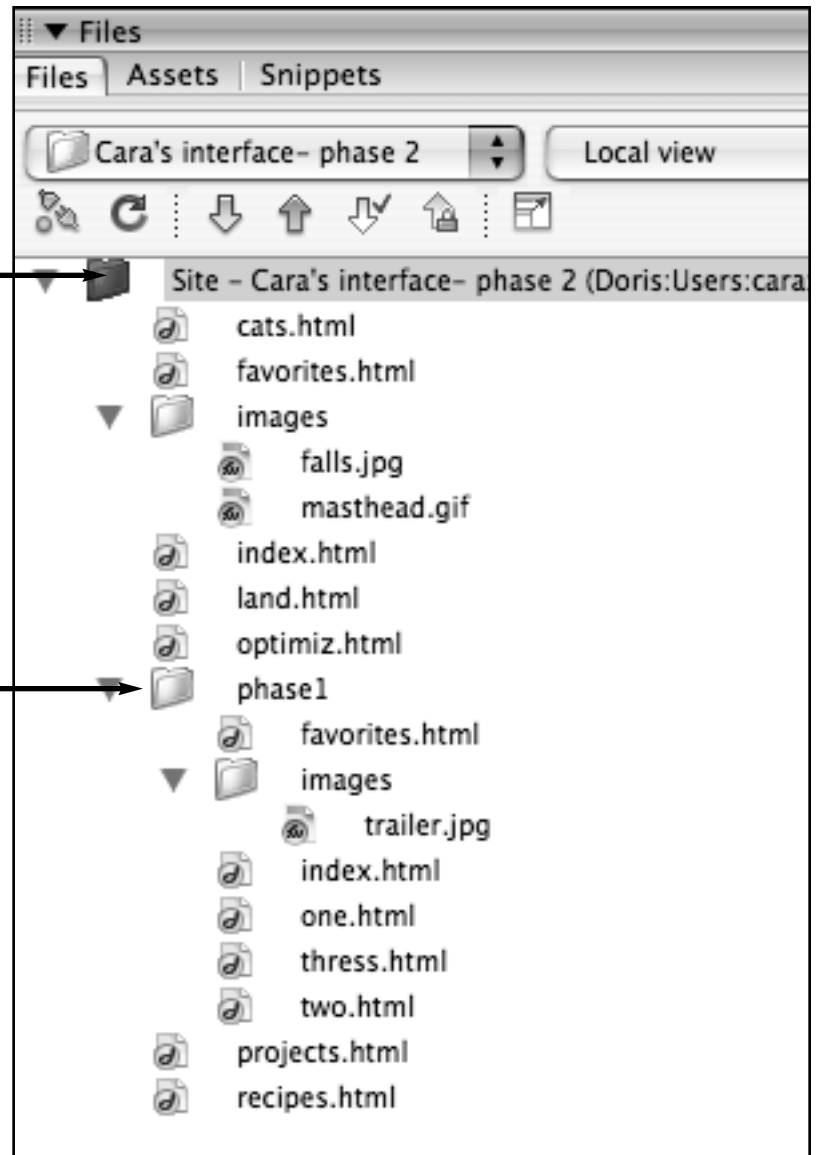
▼ Files

Files | Assets | Snippets

Cara's interface- phase 2

Local view

Site - Cara's interface- phase 2 (Doris:Users:cara

cats.html

favorites.html

images

falls.jpg

masthead.gif

index.html

land.html

optimiz.html

phase1

favorites.html

images

trailer.jpg

index.html

one.html

thress.html

two.html

projects.html

recipes.html